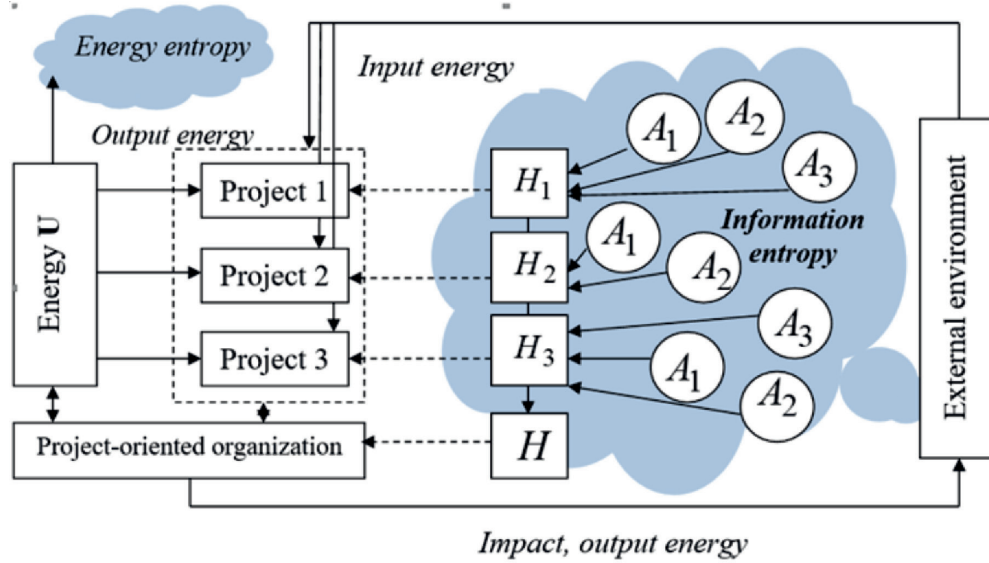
Energy entropy

Input energy

Output energy

Energy U

Project 1

Project 2

Project 3

$H_1$

$H_2$

$H_3$

$H$

$A_1$

$A_2$

$A_3$

Information entropy

$A_1$

$A_2$

$A_3$

$A_1$

$A_2$

External environment

Project-oriented organization

Impact, output energy